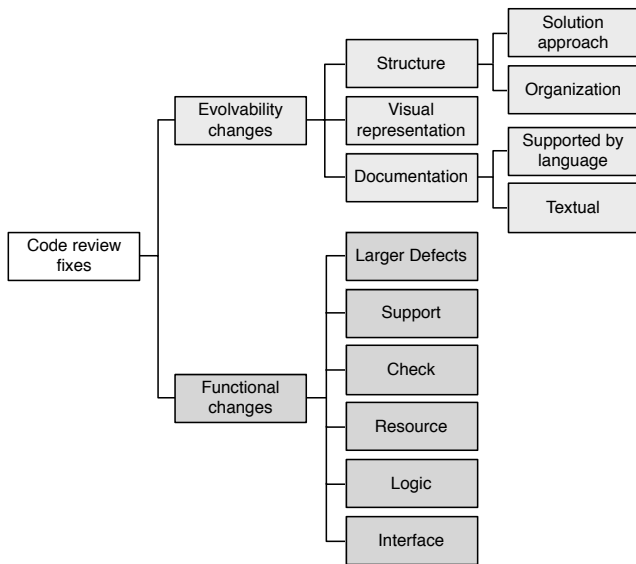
Code review fixes

Evolvability changes

Structure

Solution approach

Organization

Visual representation

Documentation

Supported by language

Textual

Functional changes

Larger Defects

Support

Check

Resource

Logic

Interface